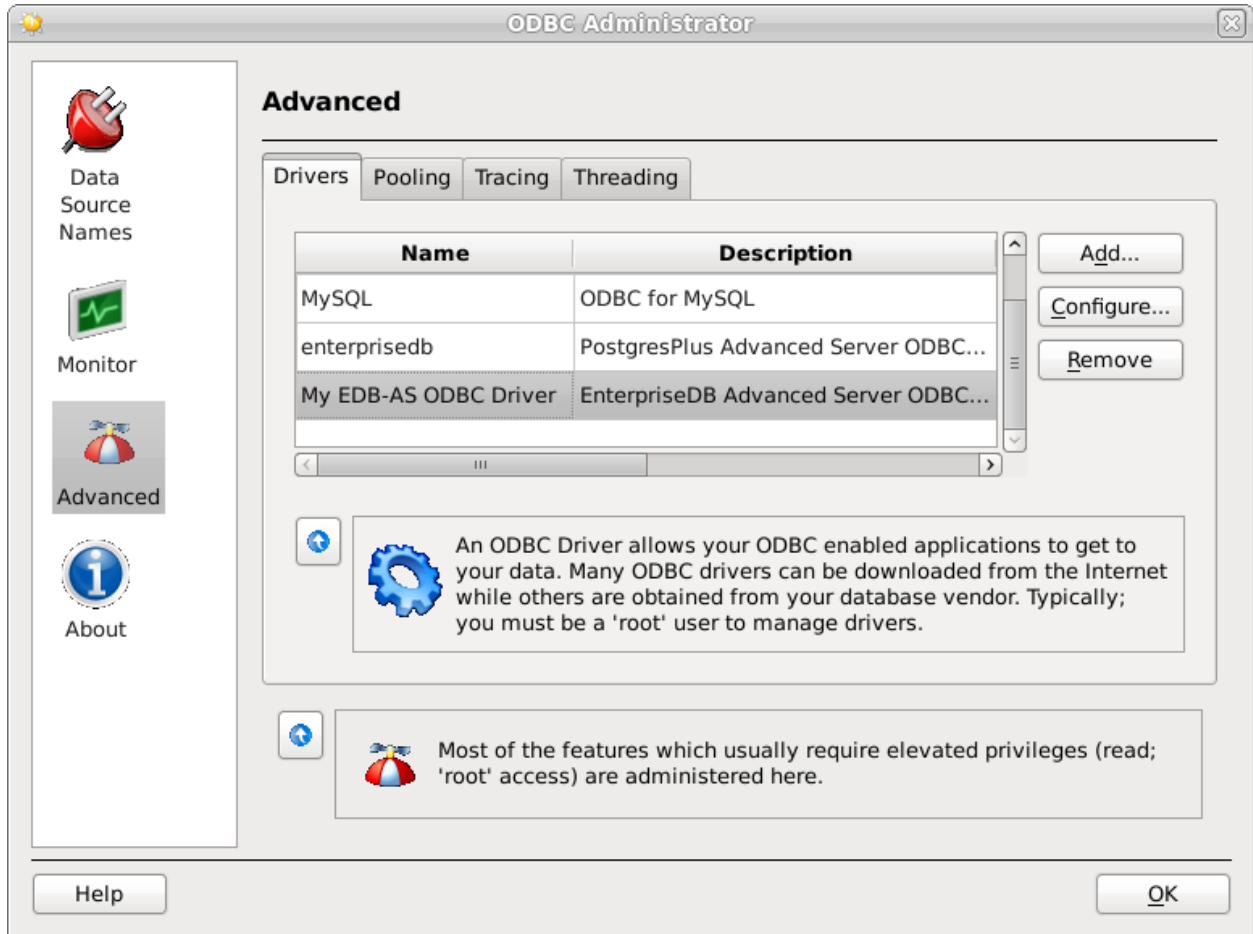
ODBC Administrator

Data Source Names

Monitor

Advanced

About

Advanced

Drivers | Pooling | Tracing | Threading

| Name | Description |
|---|---|
| MySQL | ODBC for MySQL |
| enterprisedb | PostgresPlus Advanced Server ODBC... |
| My EDB-AS ODBC Driver | EnterpriseDB Advanced Server ODBC... |

Add...

Configure...

Remove

An ODBC Driver allows your ODBC enabled applications to get to your data. Many ODBC drivers can be downloaded from the Internet while others are obtained from your database vendor. Typically; you must be a 'root' user to manage drivers.

Most of the features which usually require elevated privileges (read; 'root' access) are administered here.

Help

OK